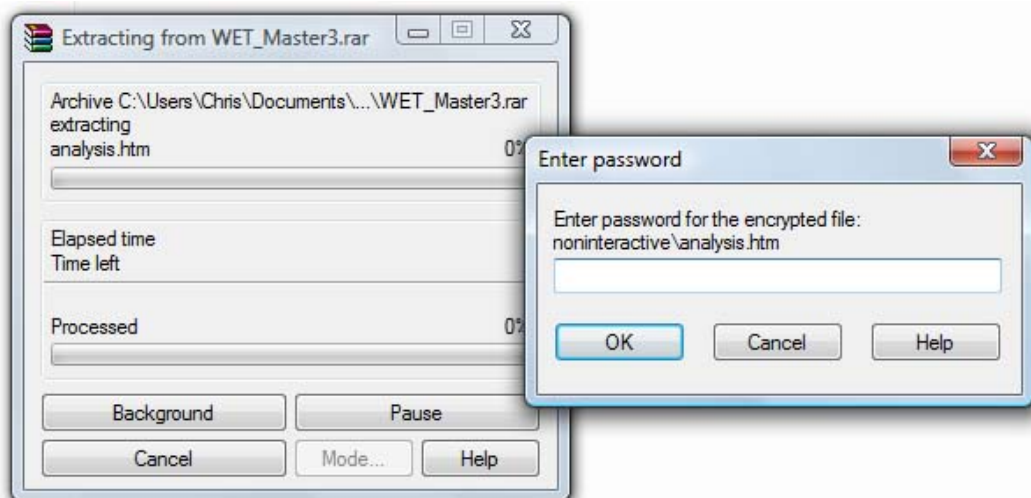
Extracting from WET_Master3.rar

Archive C:\Users\Chris\Documents\...\WET_Master3.rar
extracting
analysis.htm
0%

Elapsed time
Time left

Processed
0%

Background
Pause
Cancel
Mode...
Help

Enter password

Enter password for the encrypted file:
noninteractive\analysis.htm

OK
Cancel
Help